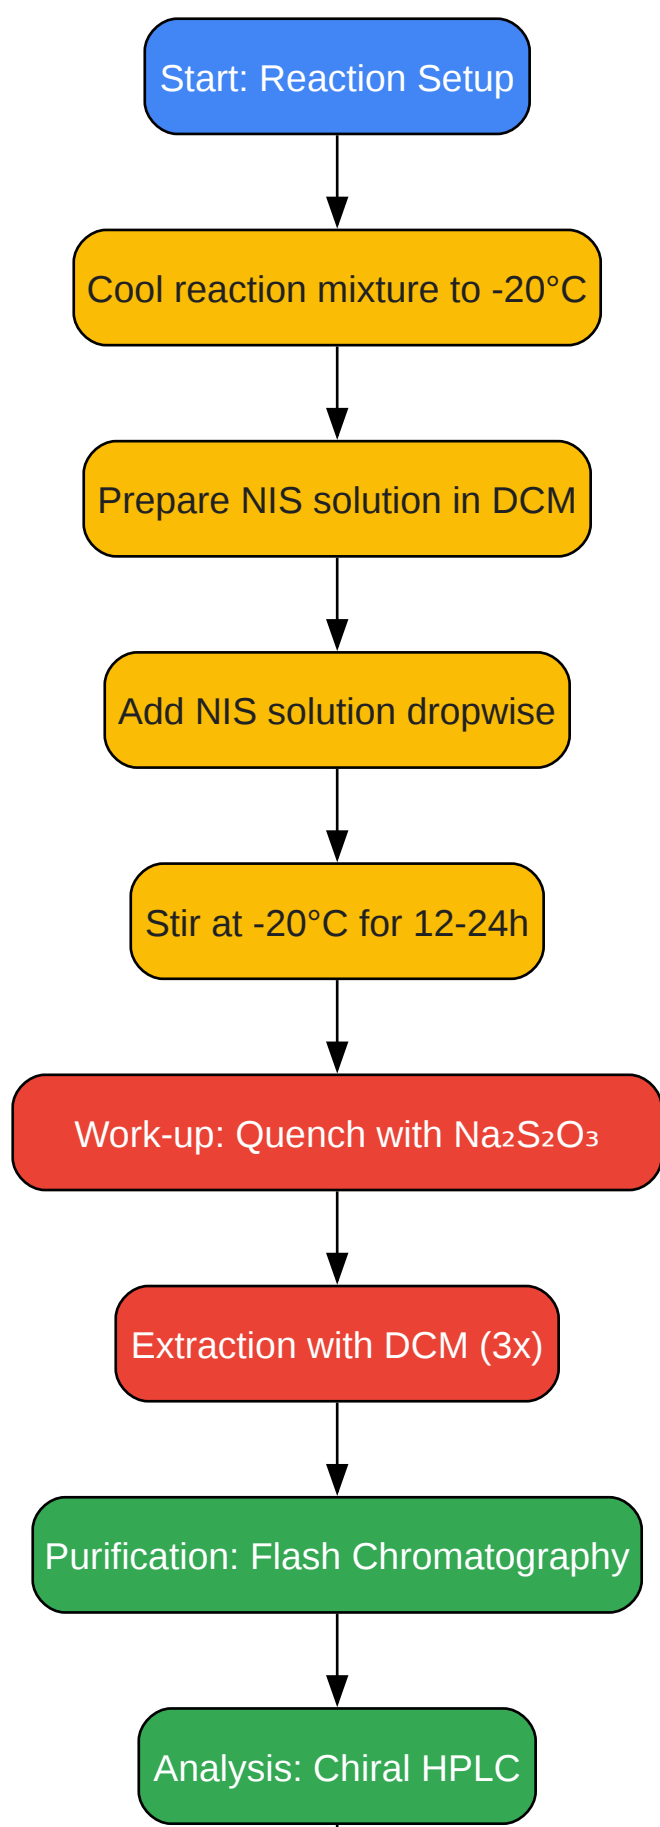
Start: Reaction Setup

Cool reaction mixture to -20°C

Prepare NIS solution in DCM

Add NIS solution dropwise

Stir at -20°C for 12-24h

Work-up: Quench with $Na_2S_2O_3$

Extraction with DCM (3x)

Purification: Flash Chromatography

Analysis: Chiral HPLC